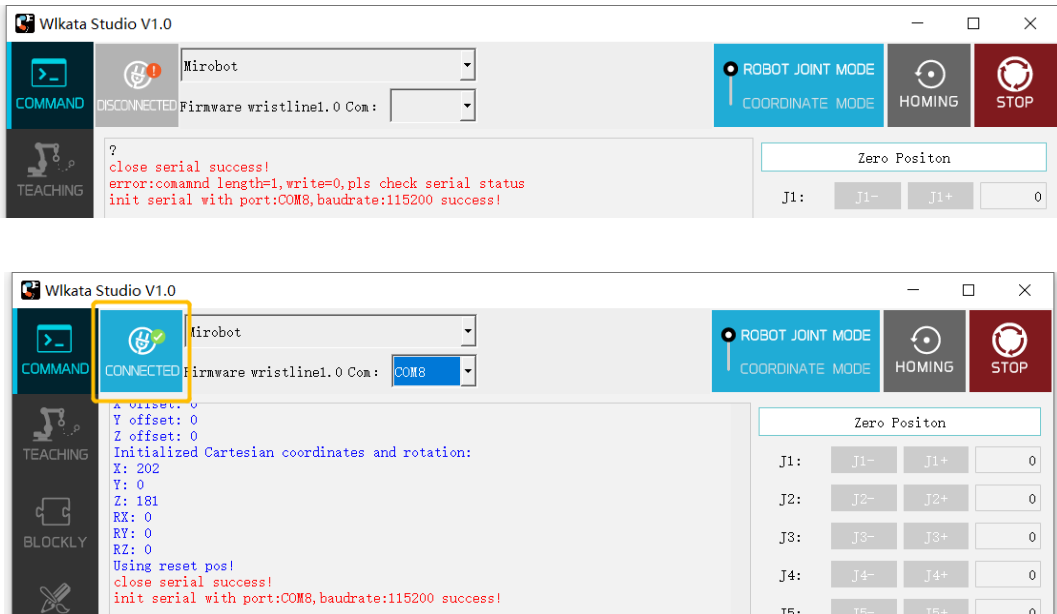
Wlkata Studio V1.0

COMMAND

DISCONNECTED

Mirobot

Firmware wristline1.0 Com:

ROBOT JOINT MODE

COORDINATE MODE

HOMING

STOP

TEACHING

?
close serial success!
error:comamnd length=1,write=0,pls check serial status
init serial with port:COM8,baudrate:115200 success!

Zero Positon

J1: J1- J1+ 0

Wlkata Studio V1.0

COMMAND

CONNECTED

Mirobot

Firmware wristline1.0 Com: COM8

ROBOT JOINT MODE

COORDINATE MODE

HOMING

STOP

TEACHING

BLOCKLY

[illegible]
Y offset: 0
Z offset: 0
Initialized Cartesian coordinates and rotation:
X: 202
Y: 0
Z: 181
RX: 0
RY: 0
RZ: 0
Using reset pos!
close serial success!
init serial with port:COM8,baudrate:115200 success!

Zero Positon

J1: J1- J1+ 0

J2: J2- J2+ 0

J3: J3- J3+ 0

J4: J4- J4+ 0

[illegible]